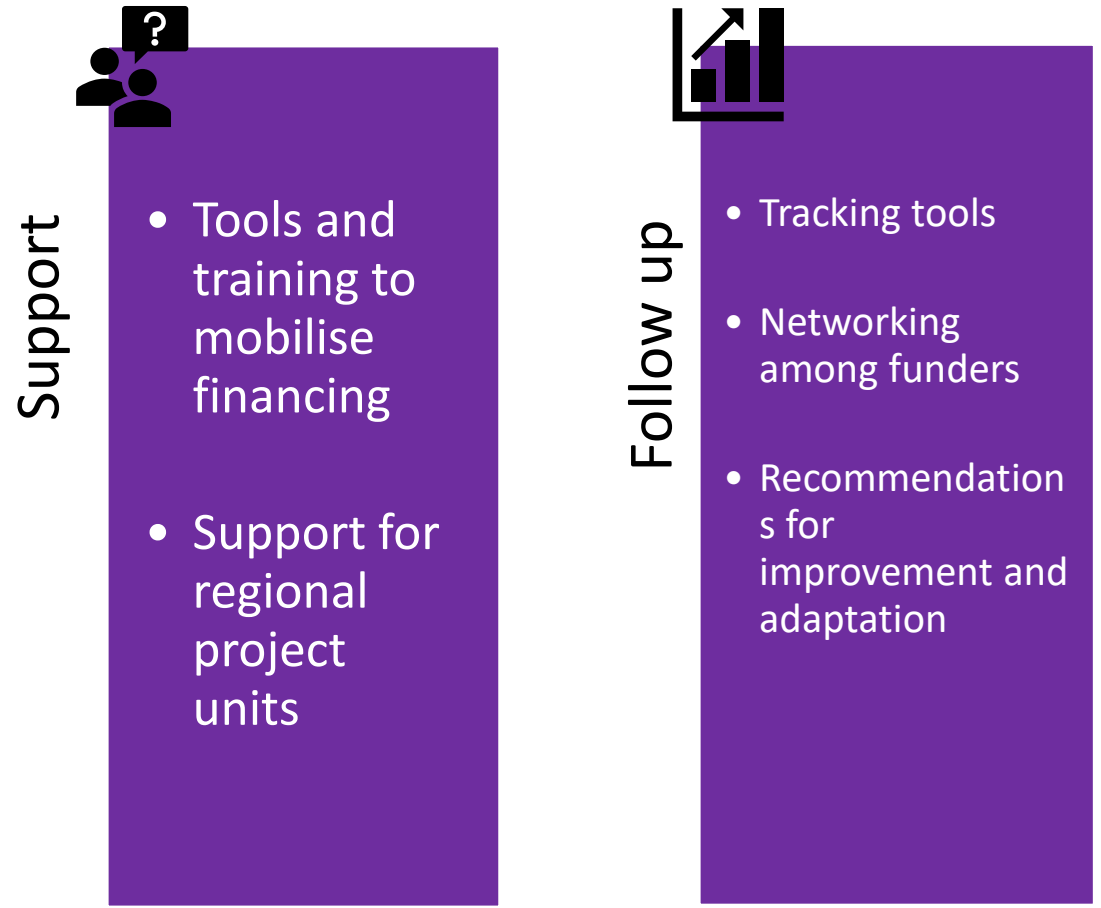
?

Support

- Tools and training to mobilise financing

- Support for regional project units

Follow up

- Tracking tools

- Networking among funders

- Recommendation s for improvement and adaptation